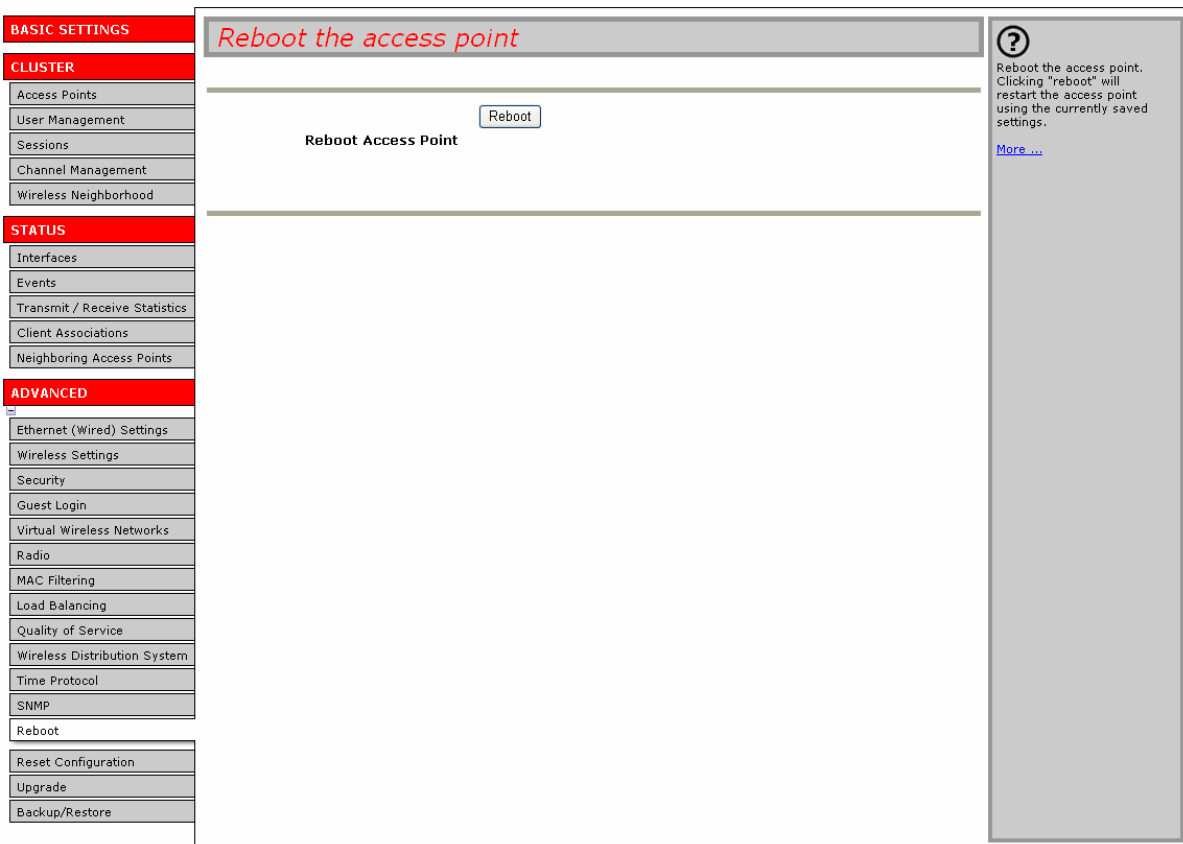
BASIC SETTINGS

CLUSTER

Access Points

User Management

Sessions

Channel Management

Wireless Neighborhood

STATUS

Interfaces

Events

Transmit / Receive Statistics

Client Associations

Neighboring Access Points

ADVANCED

Ethernet (Wired) Settings

Wireless Settings

Security

Guest Login

Virtual Wireless Networks

Radio

MAC Filtering

Load Balancing

Quality of Service

Wireless Distribution System

Time Protocol

SNMP

Reboot

Reset Configuration

Upgrade

Backup/Restore

Reboot the access point

Reboot

Reboot Access Point

?

Reboot the access point. Clicking "reboot" will restart the access point using the currently saved settings.

More ...